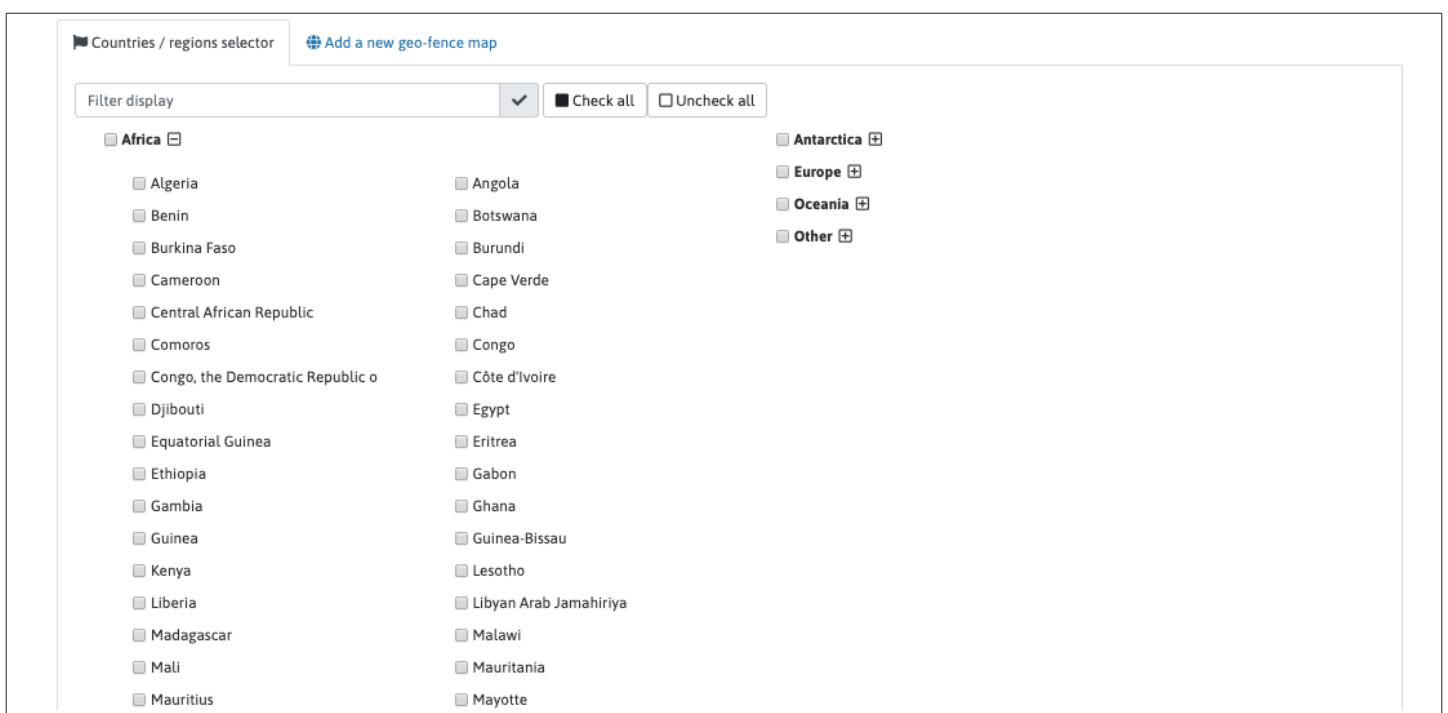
Countries / regions selector

Add a new geo-fence map

Filter display

Check all

Uncheck all

Africa

Algeria
Benin
Burkina Faso
Cameroon
Central African Republic
Comoros
Congo, the Democratic Republic o
Djibouti
Equatorial Guinea
Ethiopia
Gambia
Guinea
Kenya
Liberia
Madagascar
Mali
Mauritius

Angola
Botswana
Burundi
Cape Verde
Chad
Congo
Côte d'Ivoire
Egypt
Eritrea
Gabon
Ghana
Guinea-Bissau
Lesotho
Libyan Arab Jamahiriya
Malawi
Mauritania
Mayotte

Antarctica
Europe
Oceania
Other